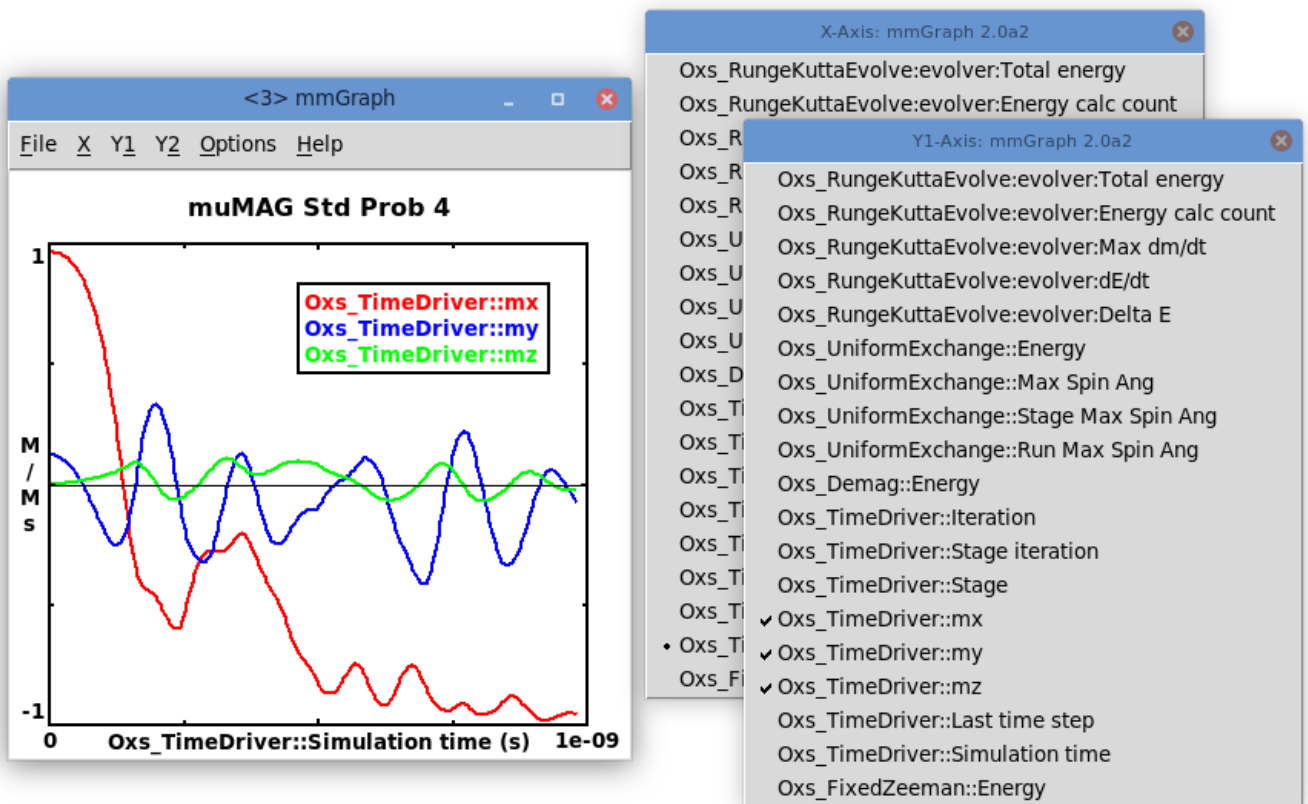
<3> mmGraph

File X Y1 Y2 Options Help

muMAG Std Prob 4

1

M / Ms

-1

0

Oxs_TimeDriver::Simulation time (s)

1e-09

Oxs_TimeDriver::mx
Oxs_TimeDriver::my
Oxs_TimeDriver::mz

X-Axis: mmGraph 2.0a2

Oxs_RungeKuttaEvolve:evolver:Total energy
Oxs_RungeKuttaEvolve:evolver:Energy calc count
Oxs_R
Oxs_R
Oxs_R
Oxs_U
Oxs_U
Oxs_U
Oxs_U
Oxs_De
Oxs_Ti
Oxs_Ti
Oxs_Ti
Oxs_Ti
Oxs_Ti
Oxs_Ti
Oxs_Ti
• Oxs_Ti
Oxs_Fi

Y1-Axis: mmGraph 2.0a2

Oxs_RungeKuttaEvolve:evolver:Total energy
Oxs_RungeKuttaEvolve:evolver:Energy calc count
Oxs_RungeKuttaEvolve:evolver:Max dm/dt
Oxs_RungeKuttaEvolve:evolver:dE/dt
Oxs_RungeKuttaEvolve:evolver:Delta E
Oxs_UniformExchange::Energy
Oxs_UniformExchange::Max Spin Ang
Oxs_UniformExchange::Stage Max Spin Ang
Oxs_UniformExchange::Run Max Spin Ang
Oxs_Demag::Energy
Oxs_TimeDriver::Iteration
Oxs_TimeDriver::Stage iteration
Oxs_TimeDriver::Stage
✔ Oxs_TimeDriver::mx
✔ Oxs_TimeDriver::my
✔ Oxs_TimeDriver::mz
Oxs_TimeDriver::Last time step
Oxs_TimeDriver::Simulation time
Oxs_FixedZeeman::Energy